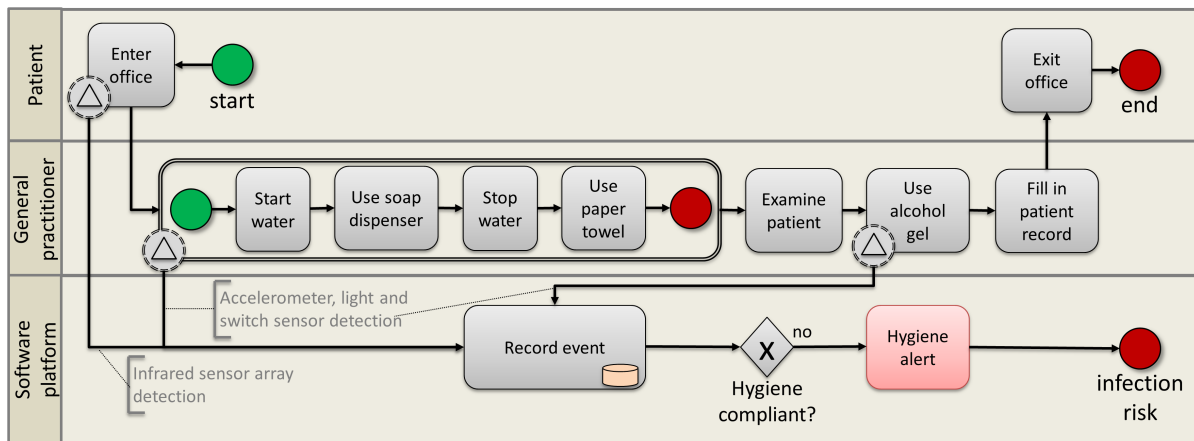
Patient

Enter office

start

Exit office

end

General practitioner

Start water

Use soap dispenser

Stop water

Use paper towel

Examine patient

Use alcohol gel

Fill in patient record

Software platform

Accelerometer, light and switch sensor detection

Record event

X

no

Hygiene alert

Hygiene compliant?

infection risk

Infrared sensor array detection